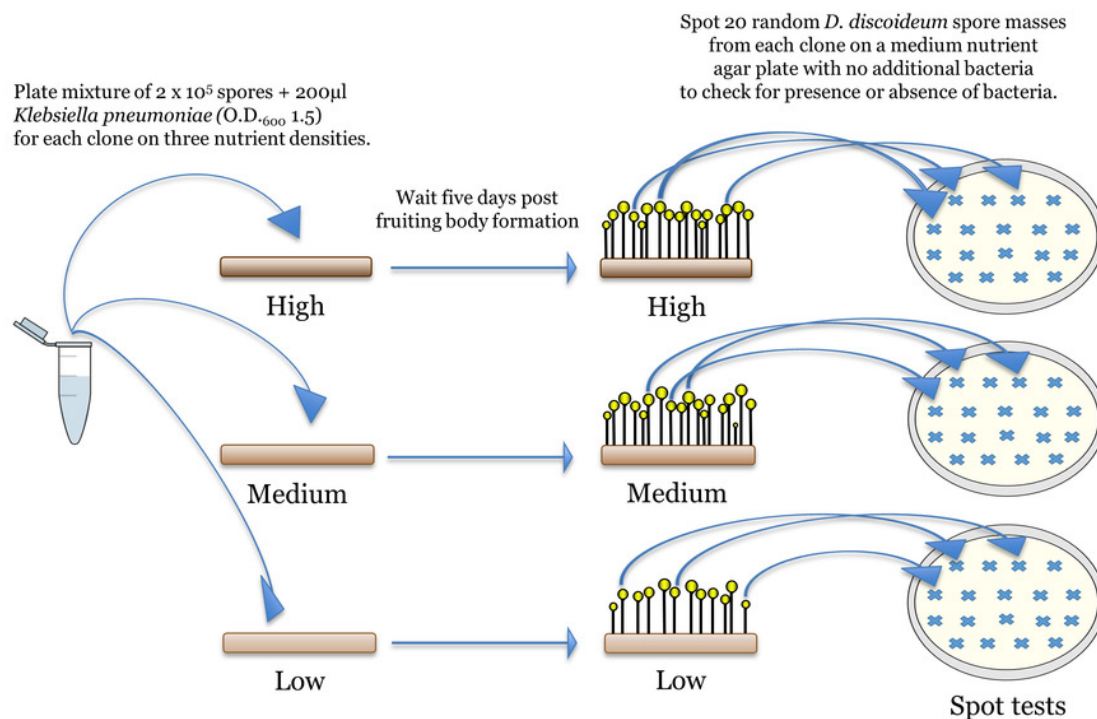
Plate mixture of 2 x $10^5$ spores + 200µl *Klebsiella pneumoniae* (O.D.$_{600}$ 1.5) for each clone on three nutrient densities.

Spot 20 random *D. discoideum* spore masses from each clone on a medium nutrient agar plate with no additional bacteria to check for presence or absence of bacteria.

Wait five days post fruiting body formation

High

High

Medium

Medium

Low

Low

Spot tests